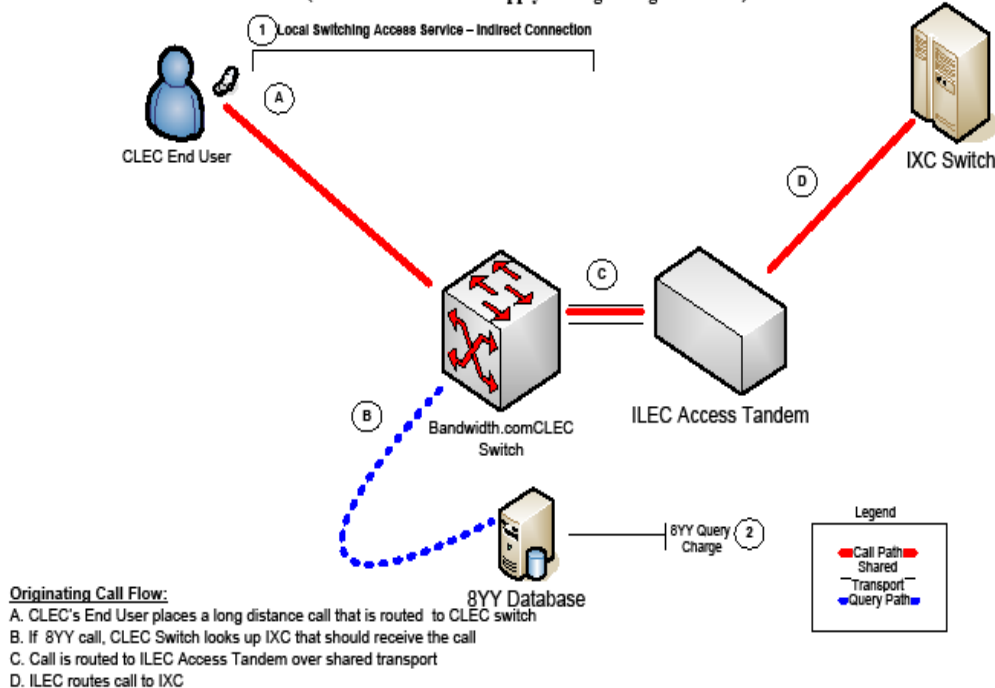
1 Local Switching Access Service – Indirect Connection

A

CLEC End User

IXC Switch

D

C

B

Bandwidth.comCLEC Switch

ILEC Access Tandem

8YY Query Charge 2

8YY Database

Legend
Call Path
Shared Transport
Query Path

Originating Call Flow:
A. CLEC's End User places a long distance call that is routed to CLEC switch
B. If 8YY call, CLEC Switch looks up IXC that should receive the call
C. Call is routed to ILEC Access Tandem over shared transport
D. ILEC routes call to IXC